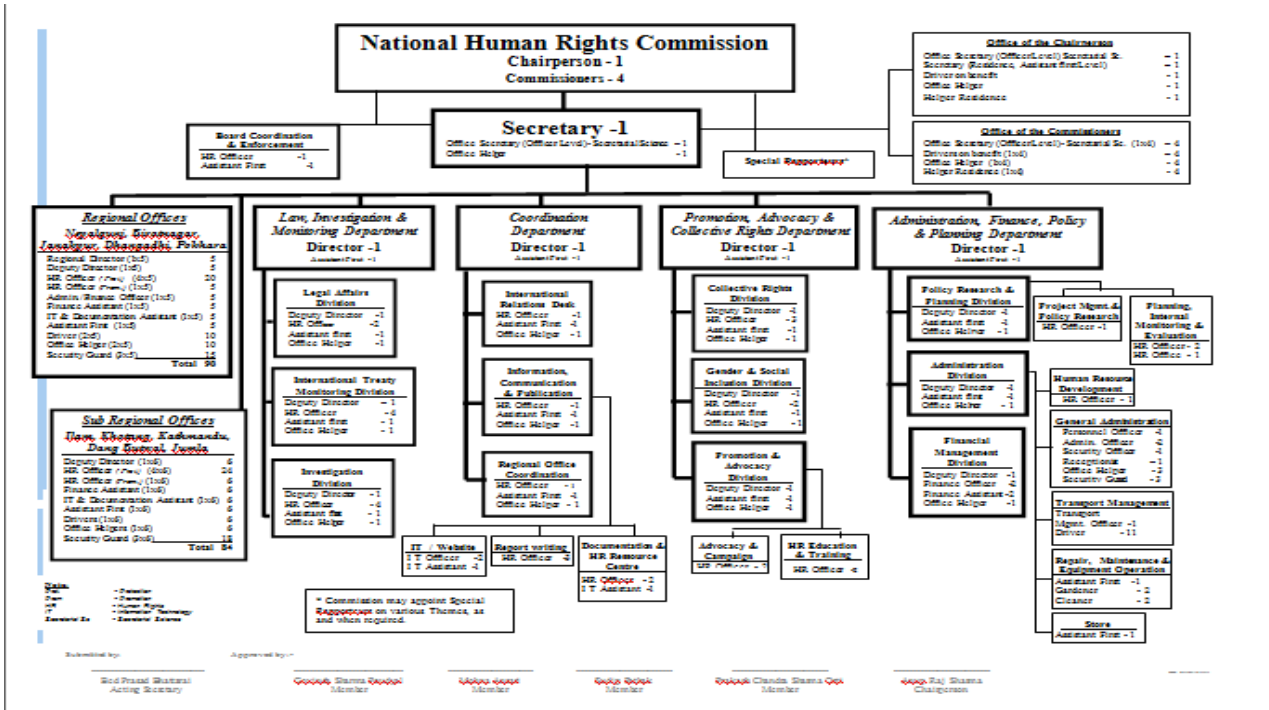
National Human Rights Commission
Chairperson - 1
Commissioners - 4

Office of the Chairperson
Office Secretary (Officer Level) Secretarial Sc. - 1
Secretary (Residence, Assistant first Level) - 1
Driver on benefit - 1
Office Helper - 1
Helper Residence - 1

Secretary -1
Office Secretary (Officer Level)- Secretarial Science - 1
Office Helper - 1

Board Coordination & Enforcement
HR. Officer - 1
Assistant First - 1

Special Rapporteur*

Office of the Commissioners
Office Secretary (Officer Level)- Secretarial Sc. (1x4) - 4
Driver on benefit (1x4) - 4
Office Helper (1x4) - 4
Helper Residence (1x4) - 4

Regional Offices
Nepalgunj, Biratnagar, Janakpur, Dhangadhi, Pokhara
Regional Director (1x5) 5
Deputy Director (1x5) 5
HR. Officer (Law) (4x5) 20
HR. Officer (Tech) (1x5) 5
Admin./Financ. Officer (1x5) 5
Finance Assistant (1x5) 5
IT & Documentation Assistant (1x5) 5
Assistant First (1x5) 5
Driver (2x5) 10
Office Helper (2x5) 10
Security Guard (3x5) 14
Total 90

Sub Regional Offices
Ilam, Khotang, Kathmandu, Dang Butwal, Jumla
Deputy Director (1x6) 6
HR. Officer (Law) (4x6) 24
HR. Officer (Tech) (1x6) 6
Finance Assistant (1x6) 6
IT & Documentation Assistant (1x6) 6
Assistant First (1x6) 6
Drivers (1x6) 6
Office Helpers (1x6) 6
Security Guard (3x6) 18
Total 84

Law, Investigation & Monitoring Department
Director -1
Assistant First -1

Legal Affairs Division
Deputy Director -1
HR. Officer -2
Assistant first -1
Office Helper -1

International Treaty Monitoring Division
Deputy Director - 1
HR. Officer - 4
Assistant first - 1
Office Helper - 1

Investigation Division
Deputy Director - 1
HR. Officer - 4
Assistant first - 1
Office Helper - 1

Coordination Department
Director -1
Assistant First -1

International Relations Desk
HR. Officer -1
Assistant First -1
Office Helper -1

Information, Communication & Publication
HR. Officer -1
Assistant First -1
Office Helper -1

Regional Office Coordination
HR. Officer -1
Assistant First -1
Office Helper -1

IT / Website
I T Officer -2
I T Assistant -1

Report writing
HR. Officer -2

Documentation & HR Resource Centre
HR. Officer -2
I T Assistant -1

Promotion, Advocacy & Collective Rights Department
Director -1
Assistant First -1

Collective Rights Division
Deputy Director -1
HR. Officer -2
Assistant first -1
Office Helper -1

Gender & Social Inclusion Division
Deputy Director -1
HR. Officer -2
Assistant first -1
Office Helper -1

Promotion & Advocacy Division
Deputy Director -1
Assistant first -1
Office Helper -1

Advocacy & Campaign
HR Officer - 1

HR Education & Training
HR. Officer -1

Administration, Finance, Policy & Planning Department
Director -1
Assistant First -1

Policy Research & Planning Division
Deputy Director -1
Assistant first -1
Office Helper -1

Project Mgmt & Policy Research
HR. Officer -1

Planning, Internal Monitoring & Evaluation
HR. Officer - 2
HR. Officer - 1

Administration Division
Deputy Director -1
Assistant first -1
Office Helper - 1

Human Resource Development
HR. Officer - 1

General Administration
Personnel Officer -1
Admin. Officer -1
Security Officer -1
Receptionist -1
Office Helper -3
Security Guard -3

Financial Management Division
Deputy Director -1
Finance Officer -2
Finance Assistant -2
Office Helper -1

Transport Management
Transport Mgmt. Officer -1
Driver - 11

Repair, Maintenance & Equipment Operation
Assistant First -1
Gardener - 2
Cleaner - 2

Store
Assistant First - 1

* Commission may appoint Special Rapporteur on various Themes, as and when required.

Note:
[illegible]

Submitted by: Approved by:
Bed Prasad Bhattarai Acting Secretary
Gouri Sharma Pradhan Member
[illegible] Member
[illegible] Member
Prakash Chandra Sharma Ojha Member
Kedar Raj Sharma Chairperson